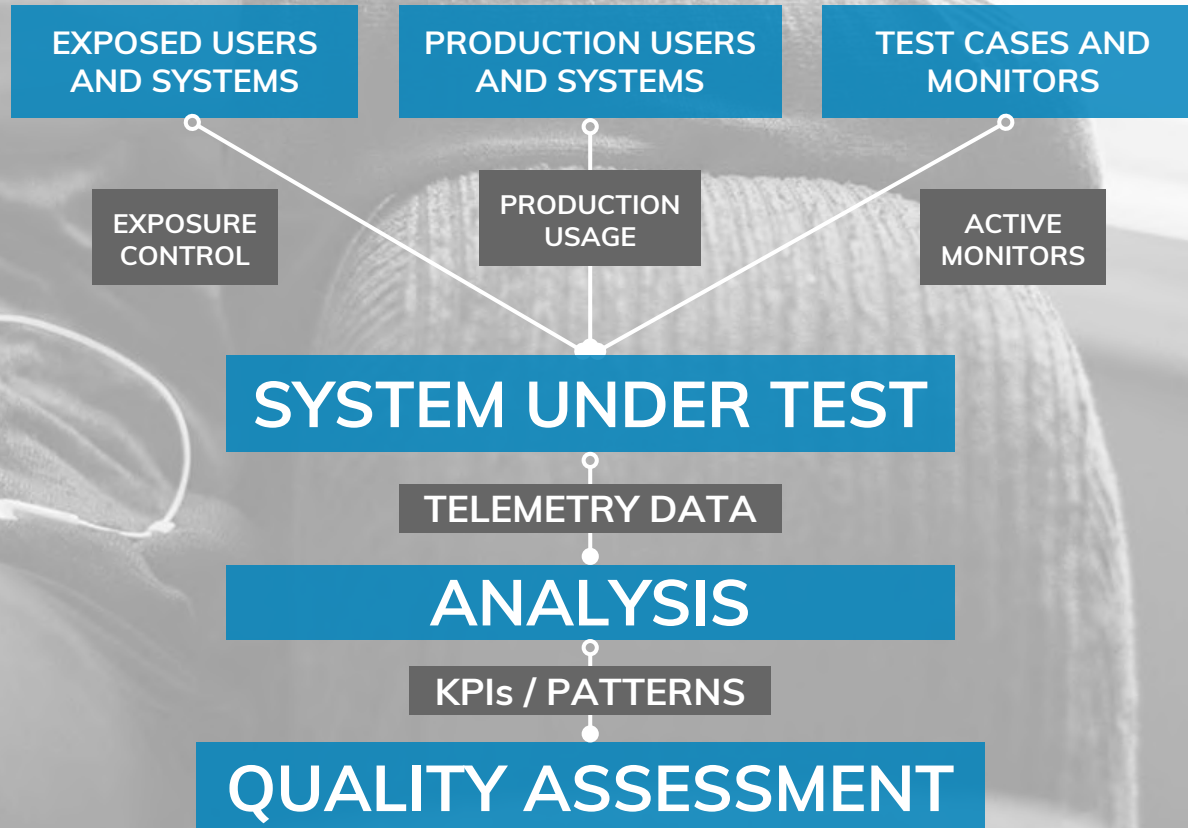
EXPOSED USERS AND SYSTEMS

PRODUCTION USERS AND SYSTEMS

TEST CASES AND MONITORS

EXPOSURE CONTROL

PRODUCTION USAGE

ACTIVE MONITORS

SYSTEM UNDER TEST

TELEMETRY DATA

ANALYSIS

KPIs / PATTERNS

QUALITY ASSESSMENT